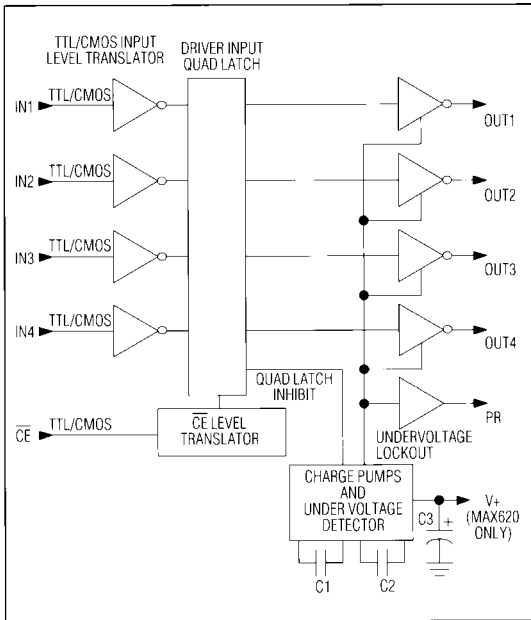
TTL/CMOS INPUT LEVEL TRANSLATOR

DRIVER INPUT QUAD LATCH

IN1 TTL/CMOS

IN2 TTL/CMOS

IN3 TTL/CMOS

IN4 TTL/CMOS

OUT1

OUT2

OUT3

OUT4

PR

QUAD LATCH INHIBIT

$\overline{CE}$ TTL/CMOS

$\overline{CE}$ LEVEL TRANSLATOR

UNDERVOLTAGE LOCKOUT

CHARGE PUMPS AND UNDER VOLTAGE DETECTOR

C3 +

V+ (MAX620 ONLY)

C1

C2